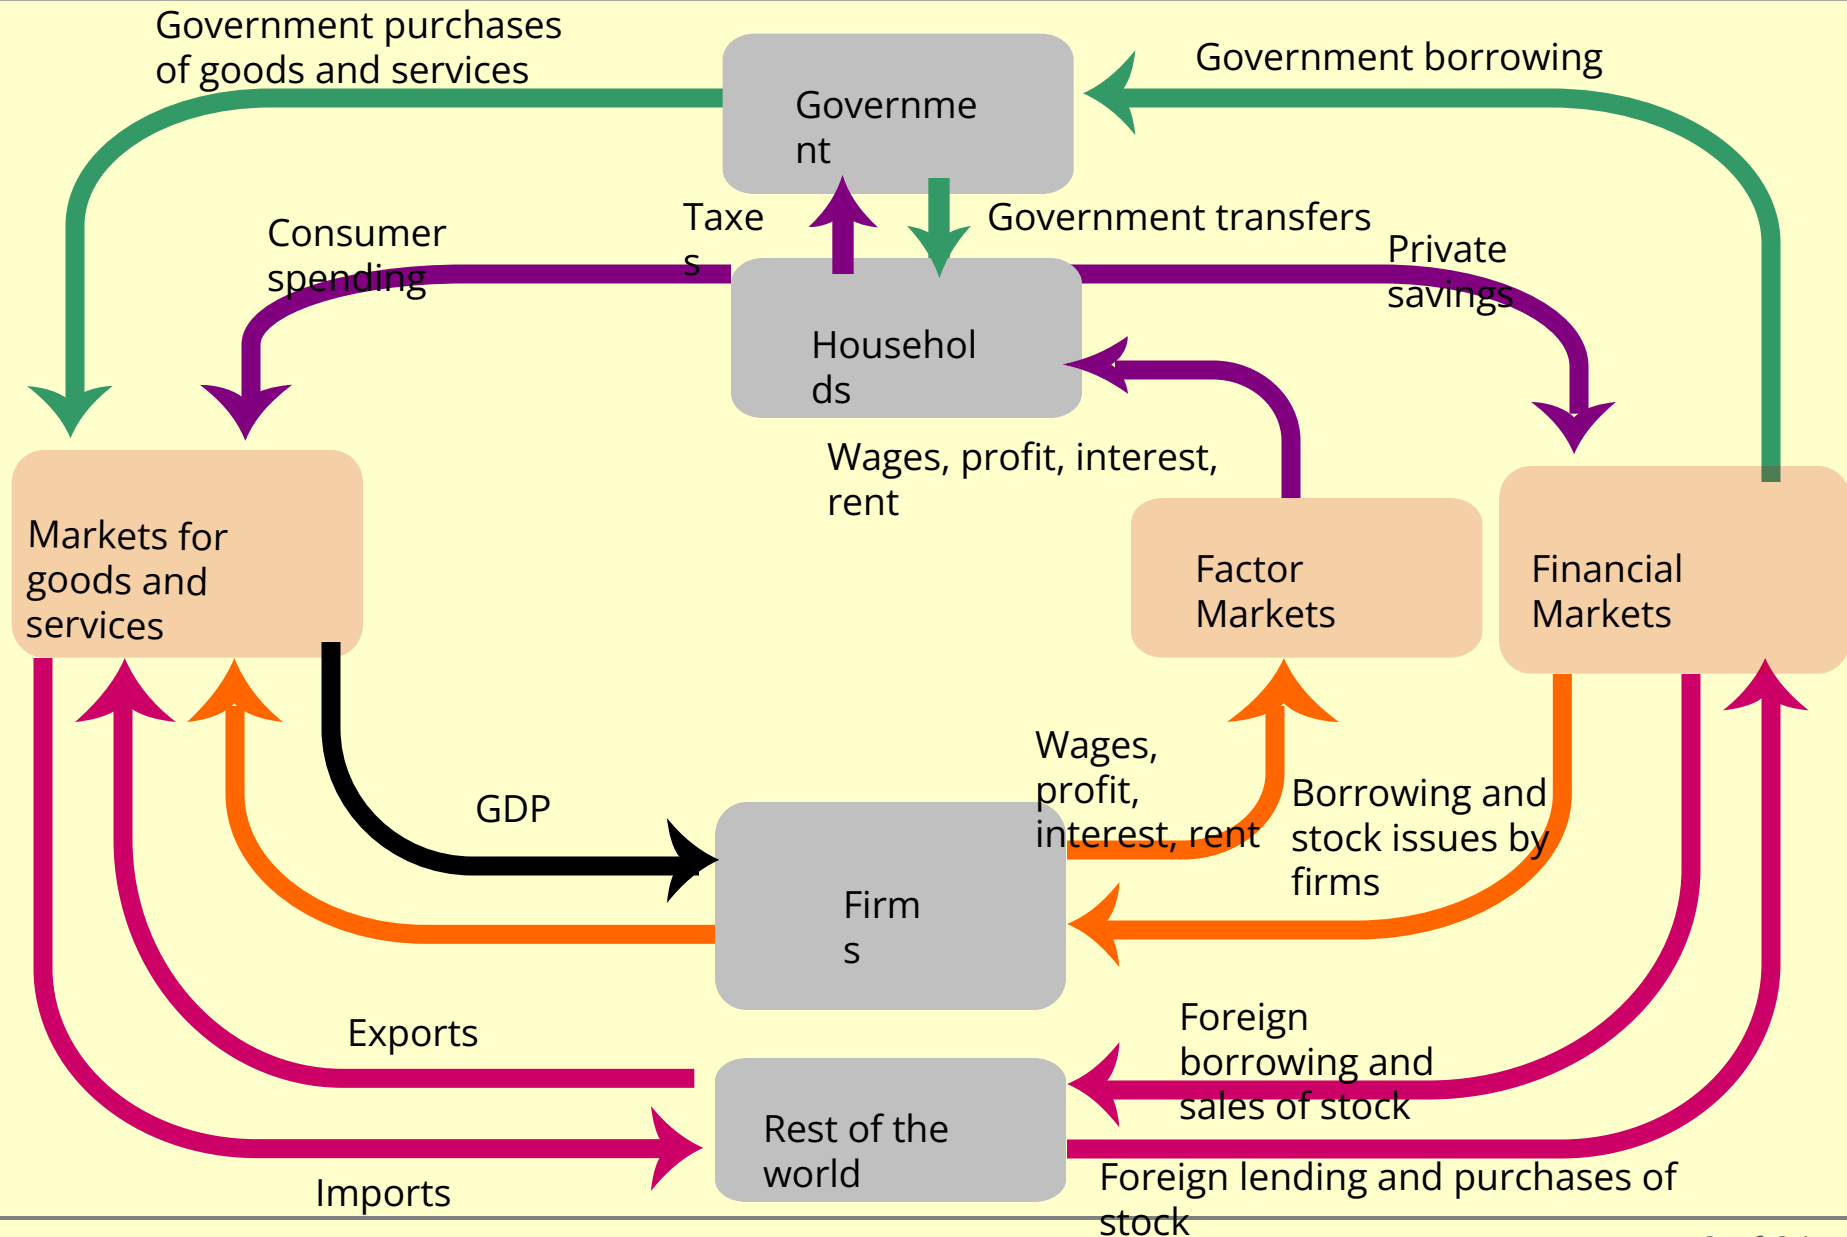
Government purchases of goods and services

Government

Government borrowing

Taxes

Government transfers

Consumer spending

Private savings

Households

Wages, profit, interest, rent

Markets for goods and services

Factor Markets

Financial Markets

GDP

Wages, profit, interest, rent

Borrowing and stock issues by firms

Firms

Exports

Foreign borrowing and sales of stock

Rest of the world

Imports

Foreign lending and purchases of stock